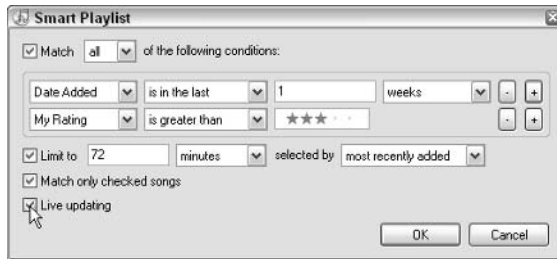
Smart Playlist

Match all of the following conditions:

Date Added | is in the last | 1 | weeks | - | +
My Rating | is greater than | ★★★ | - | +

Limit to 72 minutes selected by most recently added

Match only checked songs

Live updating

OK Cancel